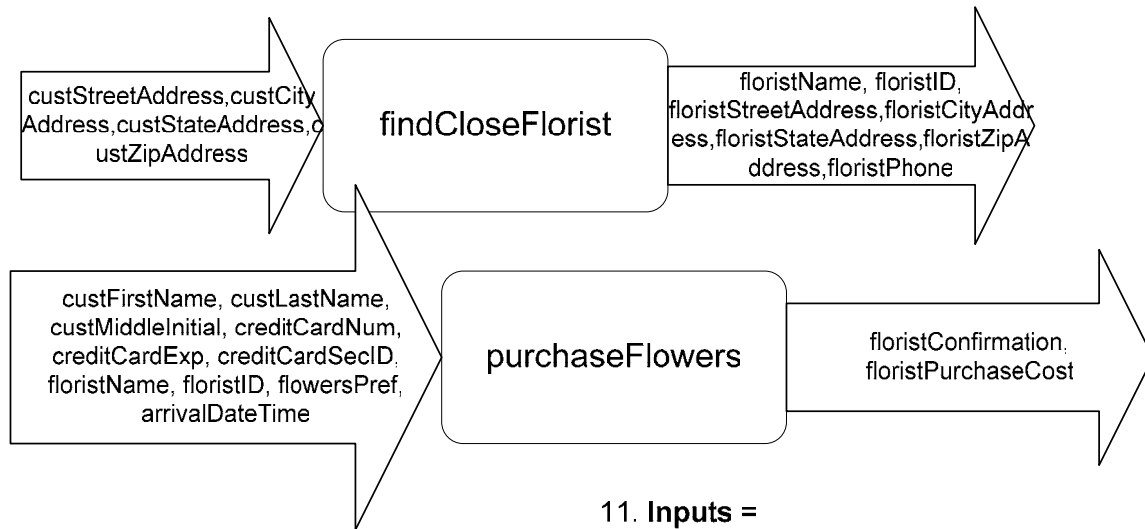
custStreetAddress,custCityAddress,custStateAddress,custZipAddress

findCloseFlorist

floristName, floristID, floristStreetAddress,floristCityAddress,floristStateAddress,floristZipAddress,floristPhone

custFirstName, custLastName, custMiddleInitial, creditCardNum, creditCardExp, creditCardSecID, floristName, floristID, flowersPref, arrivalDateTime

purchaseFlowers

floristConfirmation, floristPurchaseCost

11. **Inputs** =